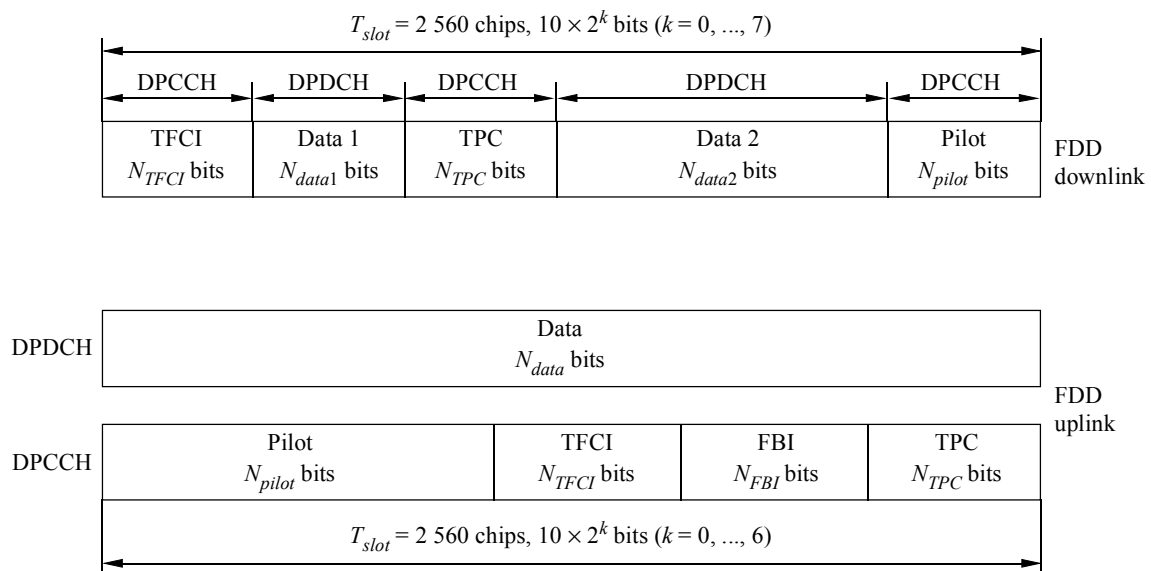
$T_{slot}$ = 2 560 chips, $10 \times 2^k$ bits ($k$ = 0, ..., 7)

| DPCCH | DPDCH | DPCCH | DPDCH | DPCCH |
|---|---|---|---|---|
| TFCI $N_{TFCI}$ bits | Data 1 $N_{data1}$ bits | TPC $N_{TPC}$ bits | Data 2 $N_{data2}$ bits | Pilot $N_{pilot}$ bits |

FDD downlink

DPDCH

Data $N_{data}$ bits

FDD uplink

DPCCH

| Pilot $N_{pilot}$ bits | TFCI $N_{TFCI}$ bits | FBI $N_{FBI}$ bits | TPC $N_{TPC}$ bits |
|---|---|---|---|

$T_{slot}$ = 2 560 chips, $10 \times 2^k$ bits ($k$ = 0, ..., 6)